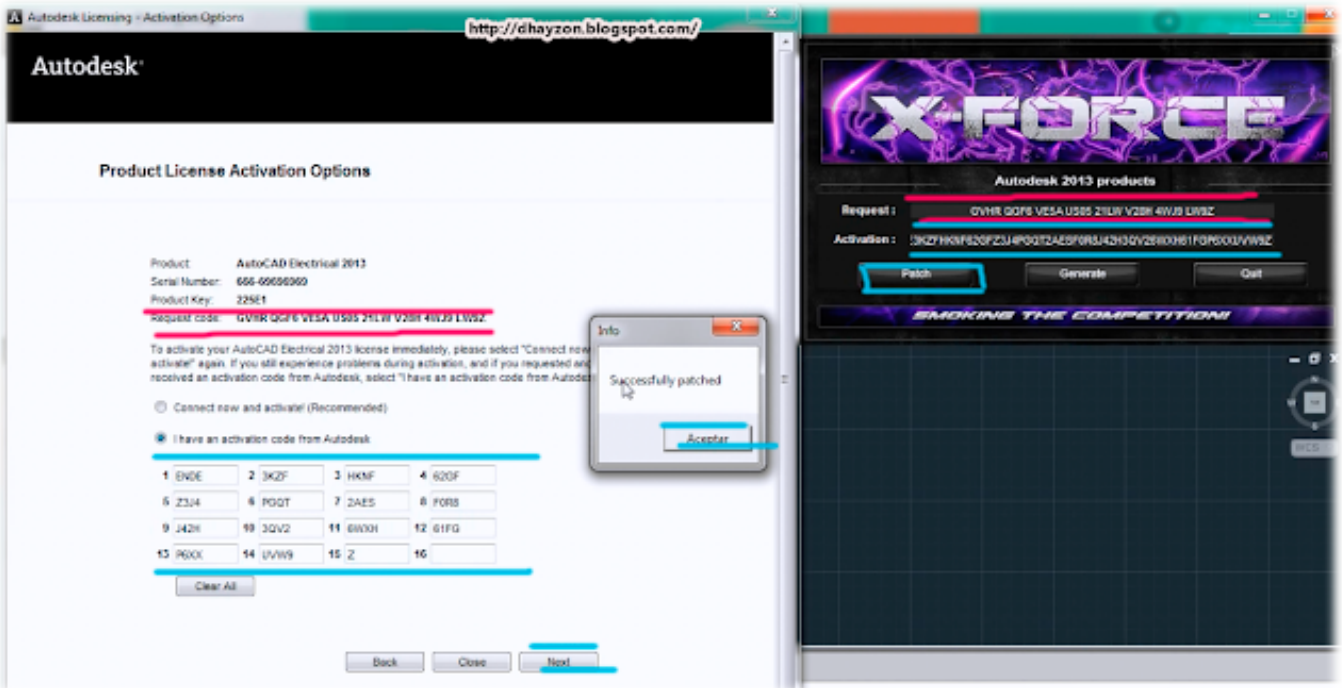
Autodesk Licensing - Activation Options

http://dhayzon.blogspot.com/

Autodesk

Product License Activation Options

Product: AutoCAD Electrical 2013
Serial Number: 666-69696969
Product Key: 225E1
Request code: GVHR QGF6 VESA US05 21LW V28H 4WJ9 LW9Z

To activate your AutoCAD Electrical 2013 license immediately, please select "Connect now and activate!" again. If you still experience problems during activation, and if you requested and received an activation code from Autodesk, select "I have an activation code from Autodesk"

Connect now and activate! (Recommended)

I have an activation code from Autodesk

| 1 | ENDE | 2 | 3KZF | 3 | HKNF | 4 | 62OF |
|---|---|---|---|---|---|---|---|
| 5 | Z3J4 | 6 | PGQT | 7 | 2AES | 8 | F0R8 |
| 9 | J42H | 10 | 3QV2 | 11 | 6WXH | 12 | 61FG |
| 13 | P6XX | 14 | UVW9 | 15 | Z | 16 | |

Clear All

Back Close Next

Info

Successfully patched

Aceptar

X-FORCE

Autodesk 2013 products

Request : GVHR QGF6 VESA US05 21LW V28H 4WJ9 LW9Z

Activation : 3KZFHKNF62OFZ3J4PGQT2AESF0R8J42H3QV26WXH61FGP6XXUVW9Z

Patch Generate Quit

SMOKING THE COMPETITION!

WCS